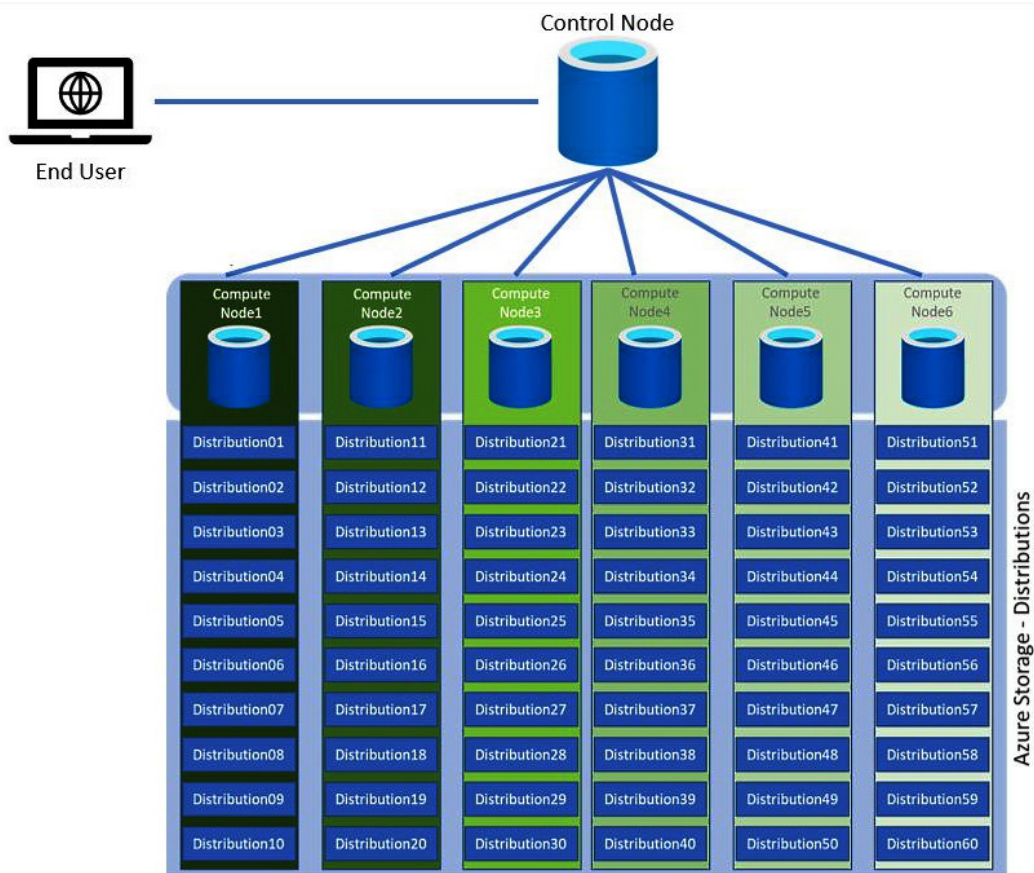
Control Node

End User

Compute Node1

Distribution01
Distribution02
Distribution03
Distribution04
Distribution05
Distribution06
Distribution07
Distribution08
Distribution09
Distribution10

Compute Node2

Distribution11
Distribution12
Distribution13
Distribution14
Distribution15
Distribution16
Distribution17
Distribution18
Distribution19
Distribution20

Compute Node3

Distribution21
Distribution22
Distribution23
Distribution24
Distribution25
Distribution26
Distribution27
Distribution28
Distribution29
Distribution30

Compute Node4

Distribution31
Distribution32
Distribution33
Distribution34
Distribution35
Distribution36
Distribution37
Distribution38
Distribution39
Distribution40

Compute Node5

Distribution41
Distribution42
Distribution43
Distribution44
Distribution45
Distribution46
Distribution47
Distribution48
Distribution49
Distribution50

Compute Node6

Distribution51
Distribution52
Distribution53
Distribution54
Distribution55
Distribution56
Distribution57
Distribution58
Distribution59
Distribution60

Azure Storage - Distributions